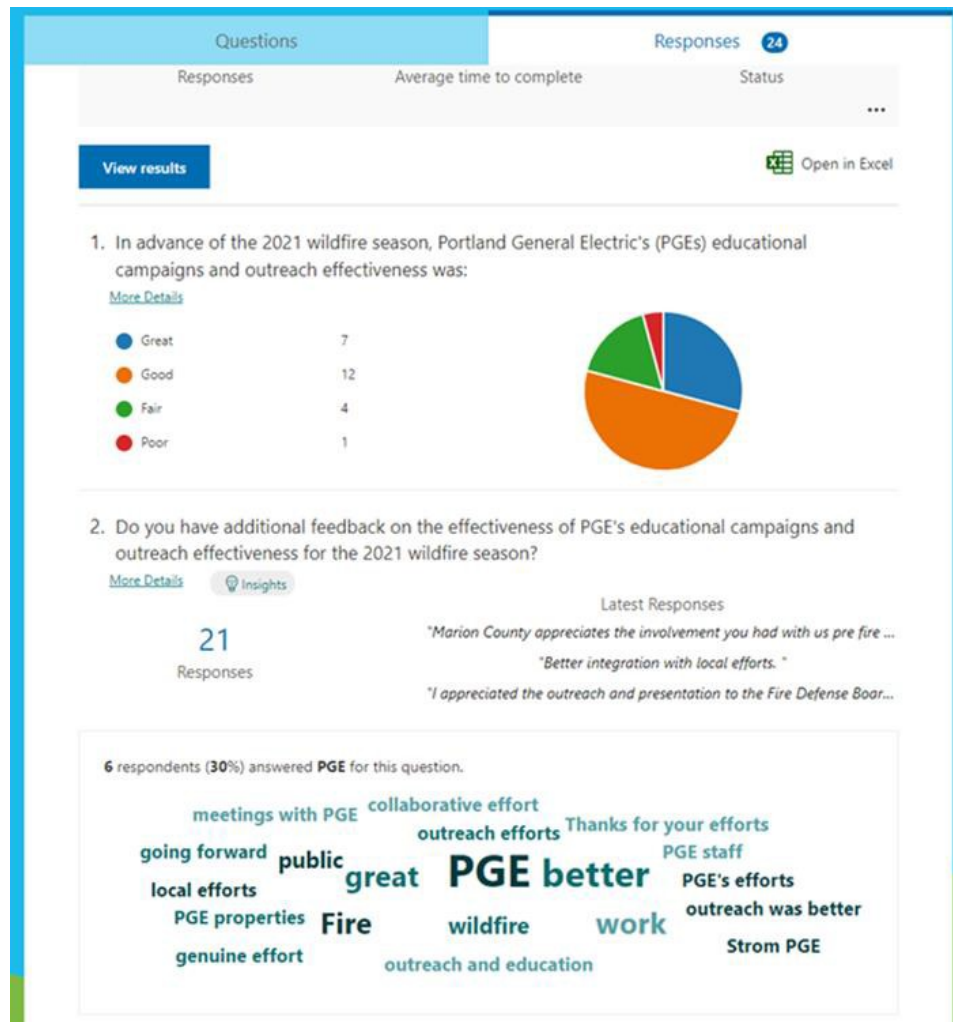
Questions

Responses 24

Responses

Average time to complete

Status

...

View results

Open in Excel

1. In advance of the 2021 wildfire season, Portland General Electric's (PGEs) educational campaigns and outreach effectiveness was:

More Details

| | |
|---|---|
| Great | 7 |
| Good | 12 |
| Fair | 4 |
| Poor | 1 |

2. Do you have additional feedback on the effectiveness of PGE's educational campaigns and outreach effectiveness for the 2021 wildfire season?

More Details

Insights

21

Responses

Latest Responses

"Marion County appreciates the involvement you had with us pre fire ...

"Better integration with local efforts. "

"I appreciated the outreach and presentation to the Fire Defense Boar...

6 respondents (30%) answered PGE for this question.

meetings with PGE collaborative effort outreach efforts Thanks for your efforts going forward public great PGE better PGE staff local efforts PGE's efforts PGE properties Fire wildfire work outreach was better genuine effort outreach and education Strom PGE